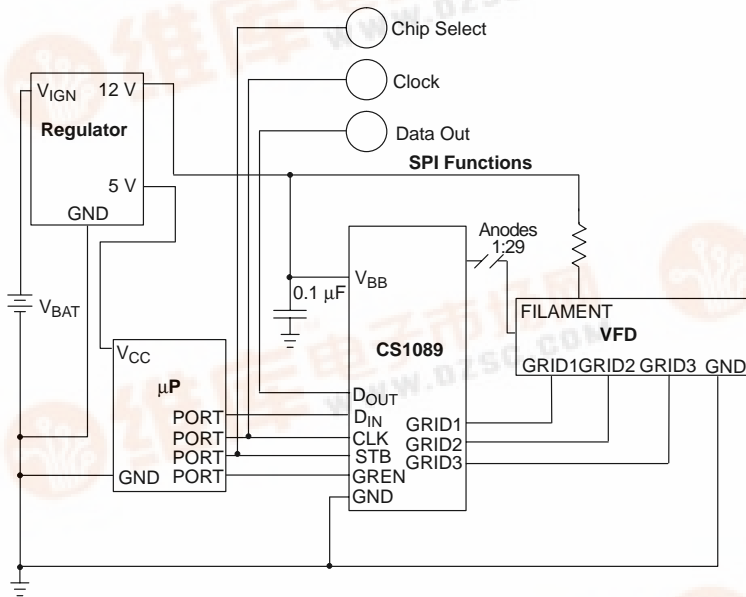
Chip Select

Clock

Data Out

SPI Functions

$V_{IGN}$ 12 V

Regulator

5 V

GND

$V_{BAT}$

Anodes 1:29

$V_{BB}$

0.1 µF

FILAMENT

VFD

CS1089

GRID1 GRID2 GRID3 GND

$V_{CC}$

µP

PORT

PORT

PORT

GND PORT

$D_{OUT}$

$D_{IN}$

CLK

STB

GREN

GND

GRID1

GRID2

GRID3